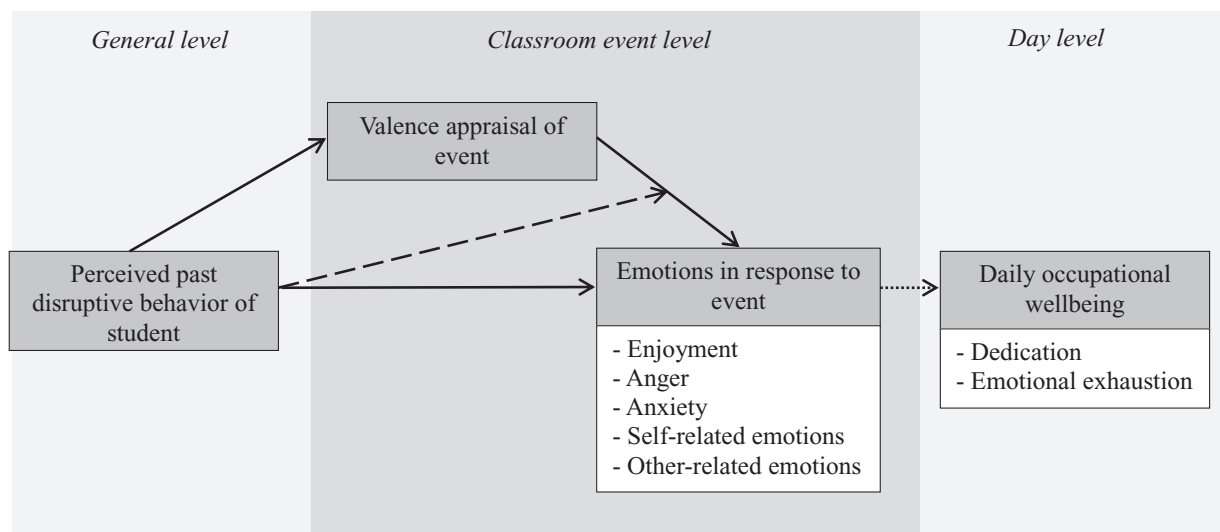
General level

Classroom event level

Day level

Valence appraisal of event

Perceived past disruptive behavior of student

Emotions in response to event

- Enjoyment
- Anger
- Anxiety
- Self-related emotions
- Other-related emotions

Daily occupational wellbeing

- Dedication
- Emotional exhaustion